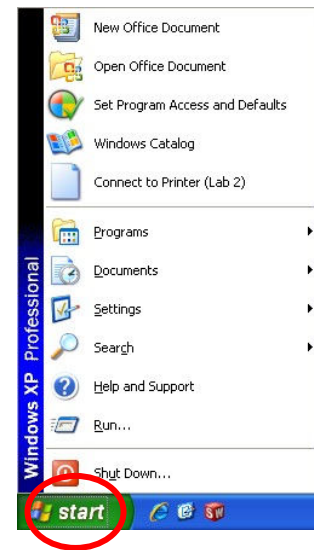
New Office Document
Open Office Document
Set Program Access and Defaults
Windows Catalog
Connect to Printer (Lab 2)
Programs
Documents
Settings
Search
Help and Support
Run...
Shut Down...
Windows XP Professional
start